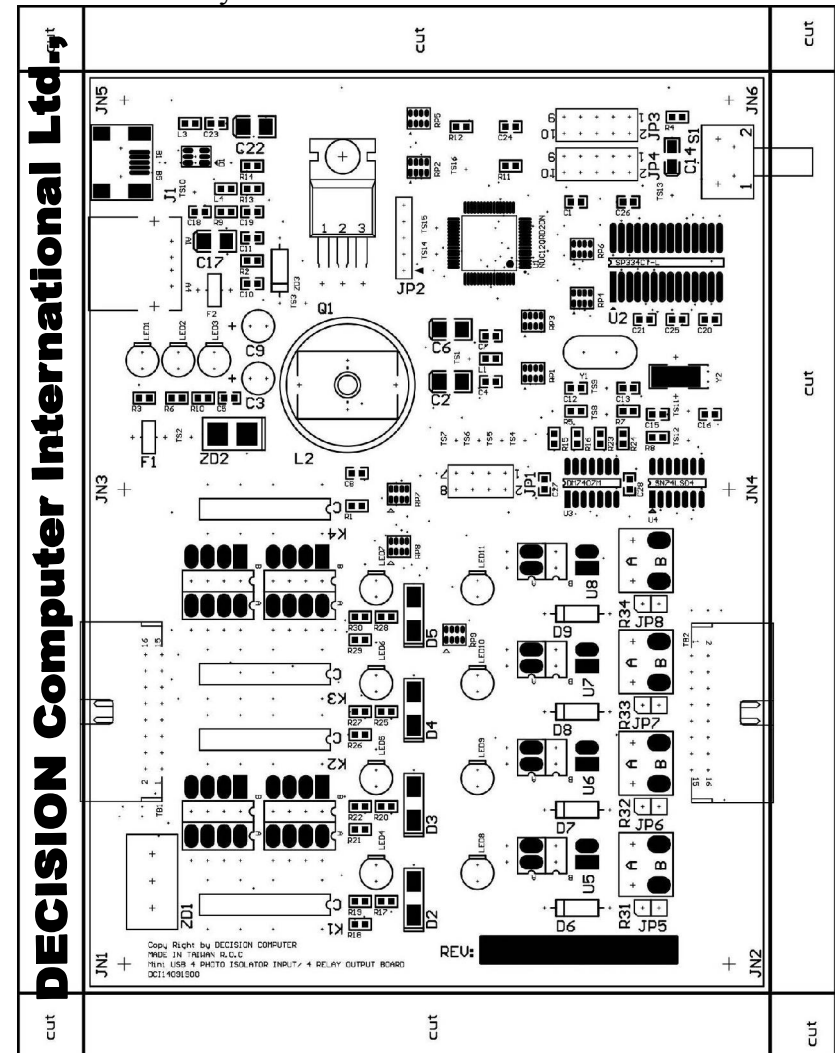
DECISION Computer International Ltd.

cut
cut
cut
cut
cut
cut
cut
cut

JN5
JN6
JN3
JN4
JN1
JN2

J1
L3 C23
C22
C17
C18 R9 C19
R14
R13
C11
R2
C10
F2
LED1 LED2 LED3
C9
C3
R3 R6 R10 C8
F1 TS2
ZD2
L2
Q1
1 2 3
ZD3
TS3
RP5 R12 C24
RP2 TS16 R11
TS15
TS14
JP2
JP3
JP4
C14
S1
2
1
C26
RP6
RP1
U2
C21 C25 C20
RP3
C6
C2
RP1
C12 C13
Y2
C15 C16
R15 R23
R7
R8
TS7 TS6 TS5 TS4
JP1
C27
C28
U3
U4
RP7
C8
R1
K4
K3
K2
K1
C32
RP8
RP9
LED11
LED10
LED9
LED8
U8
U7
U6
U5
A B
A B
A B
A B
D9
D8
D7
D6
R34 JP8
R33 JP7
R32 JP6
R31 JP5
D5
D4
D3
D2
R30 R28
R29
LED6
R27 R25
R26
LED5
R22 R20
R21
LED4
R19 R17
R18
TB1
TB2
ZD1
REV:

Copy Right by DECISION COMPUTER
MADE IN TAIWAN R.O.C
Mini USB 4 PHOTO ISOLATOR INPUT/ 4 RELAY OUTPUT BOARD
DCI1409100